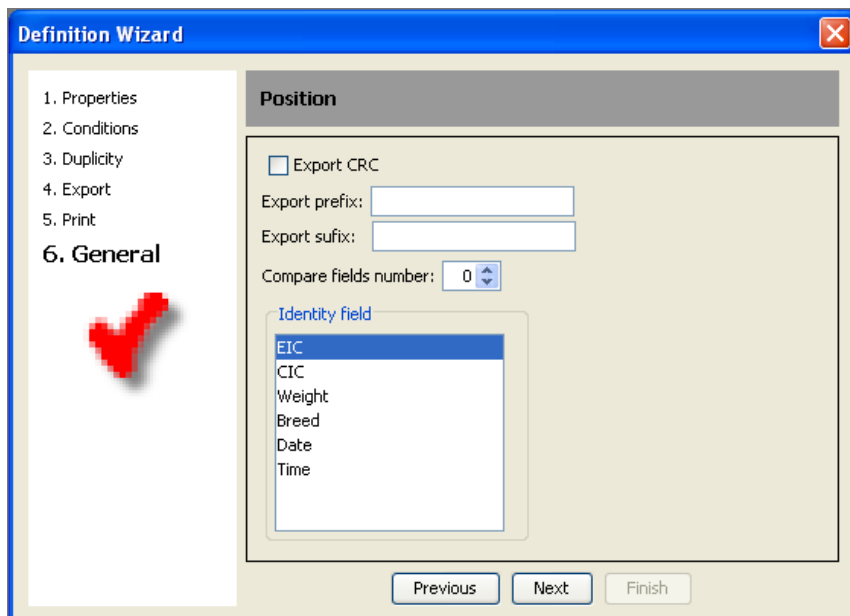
Definition Wizard

1. Properties
2. Conditions
3. Duplicity
4. Export
5. Print
6. General

Position

Export CRC

Export prefix:

Export sufix:

Compare fields number: 0

Identity field

EIC
CIC
Weight
Breed
Date
Time

Previous
Next
Finish